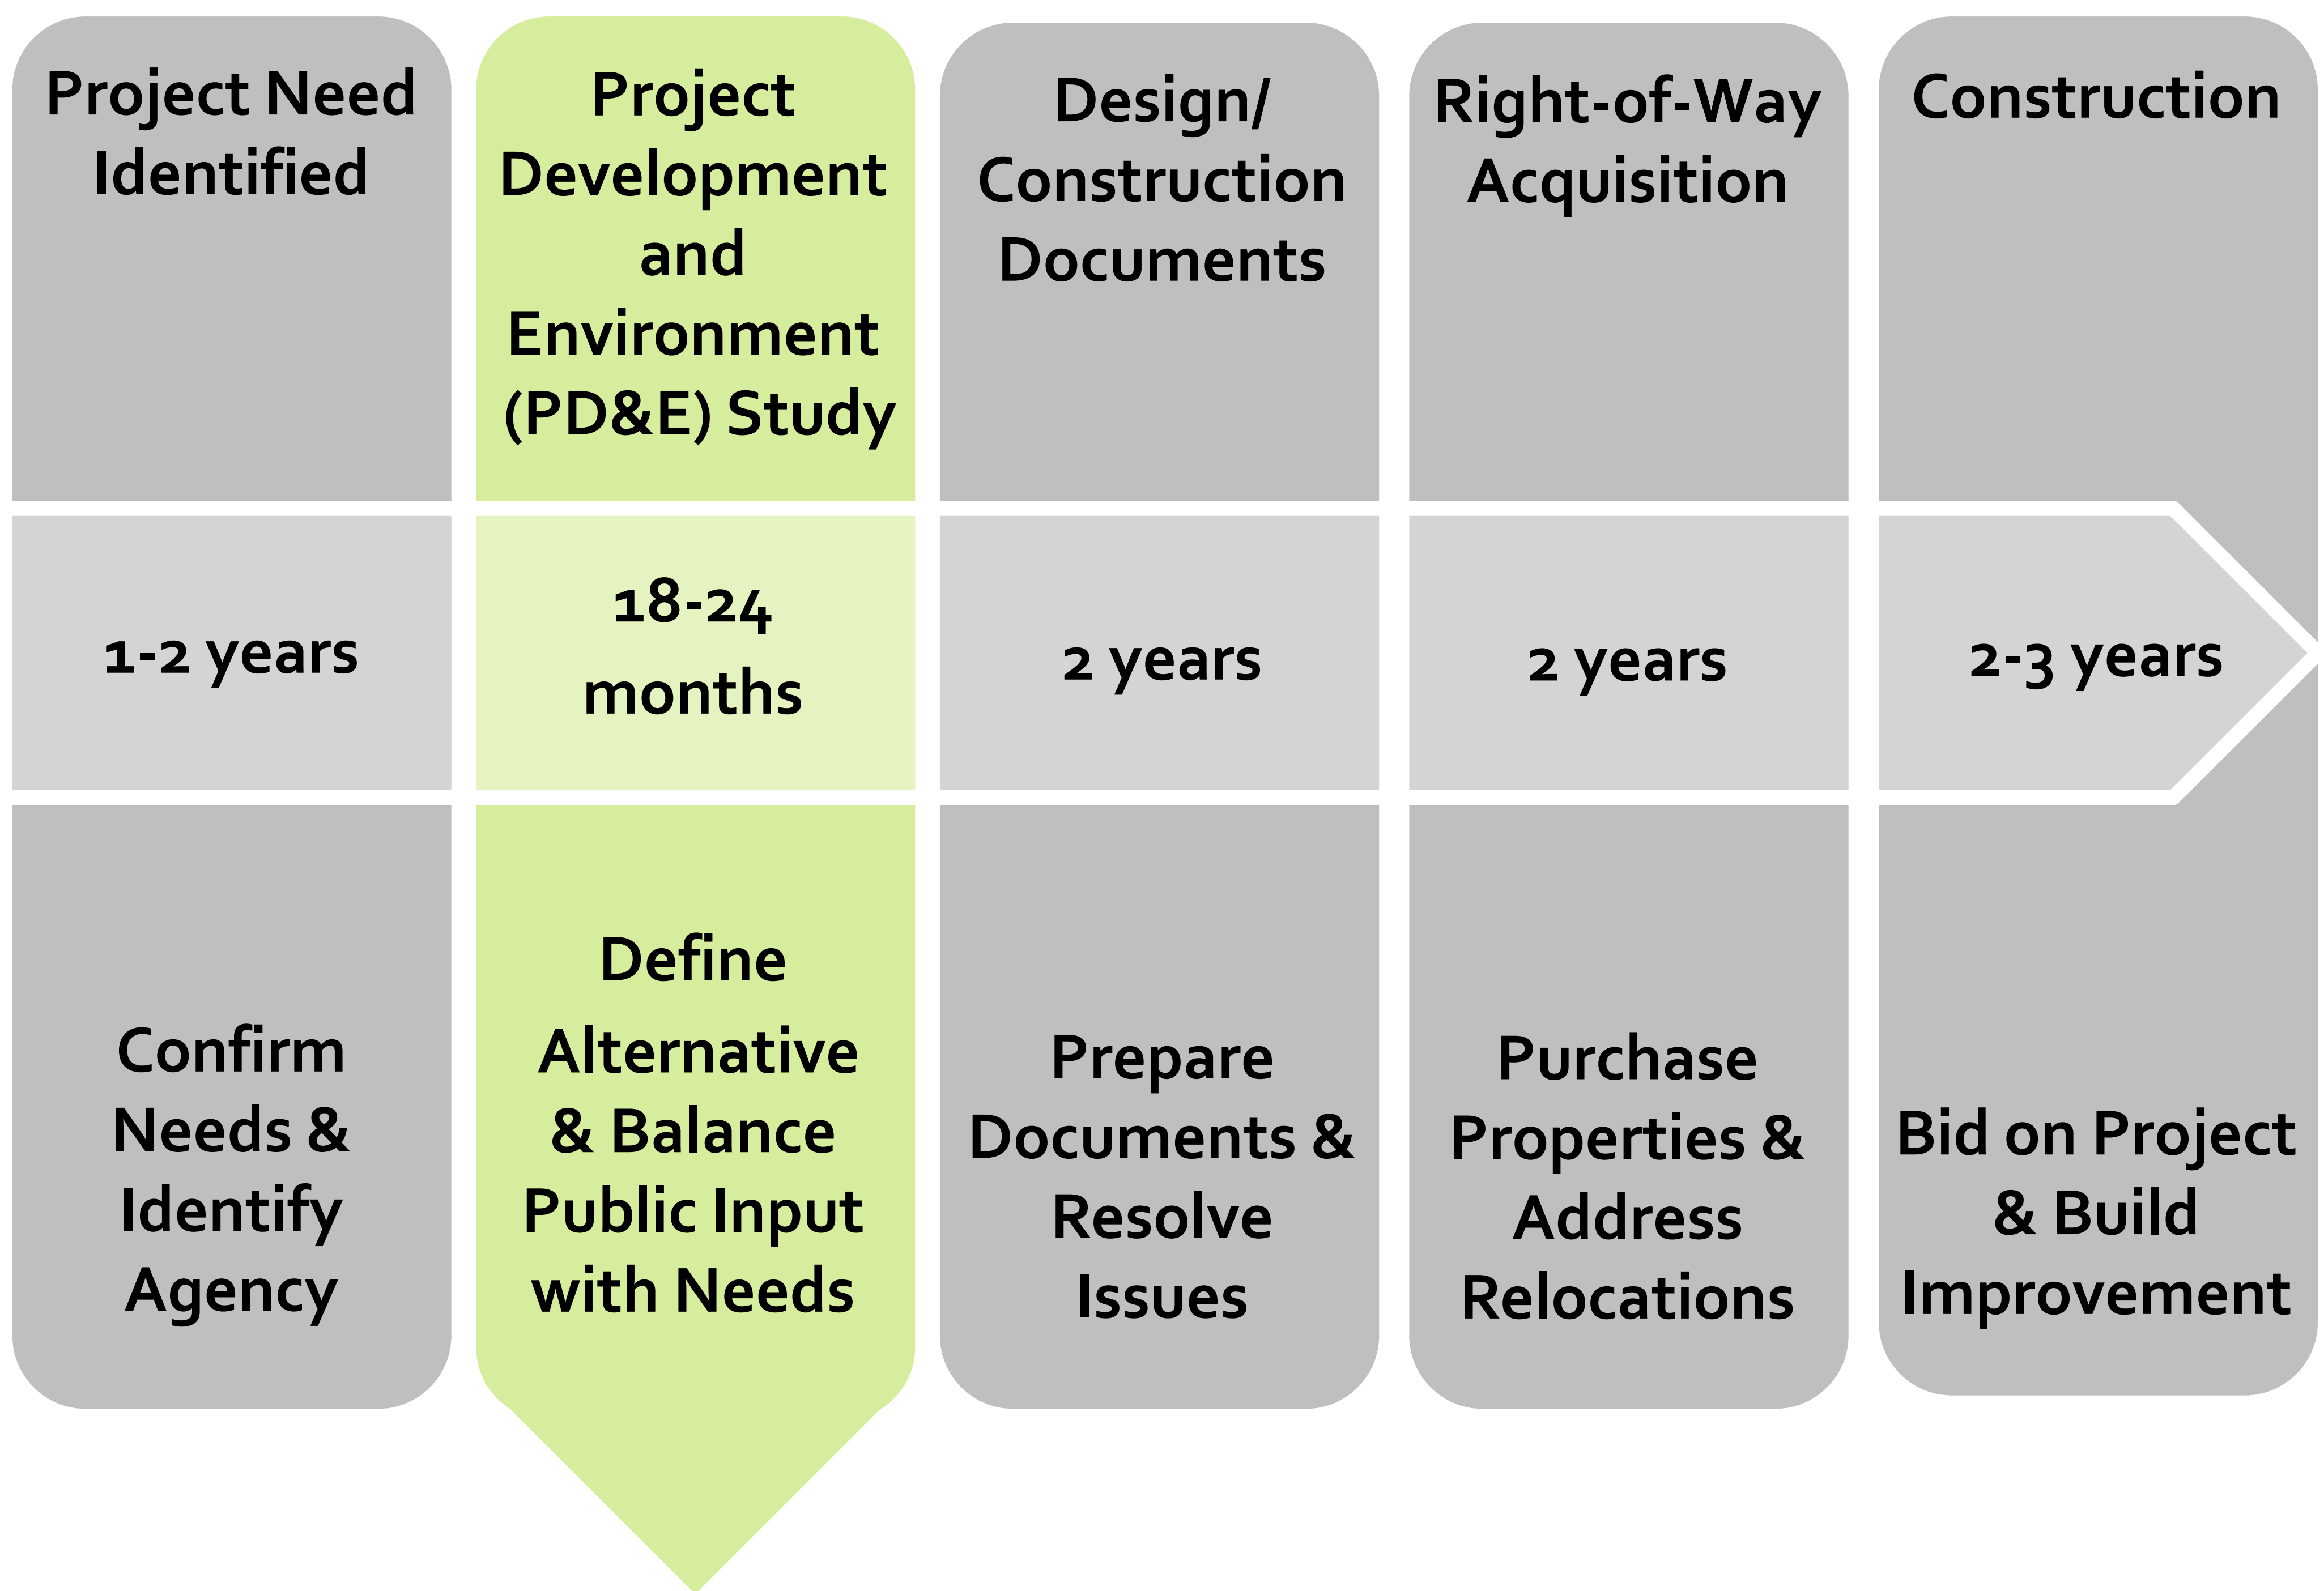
| Project Need Identified | Project Development and Environment (PD&E) Study | Design/ Construction Documents | Right-of-Way Acquisition | Construction |
|---|---|---|---|---|
| 1-2 years | 18-24 months | 2 years | 2 years | 2-3 years |
| Confirm Needs & Identify Agency | Define Alternative & Balance Public Input with Needs | Prepare Documents & Resolve Issues | Purchase Properties & Address Relocations | Bid on Project & Build Improvement |